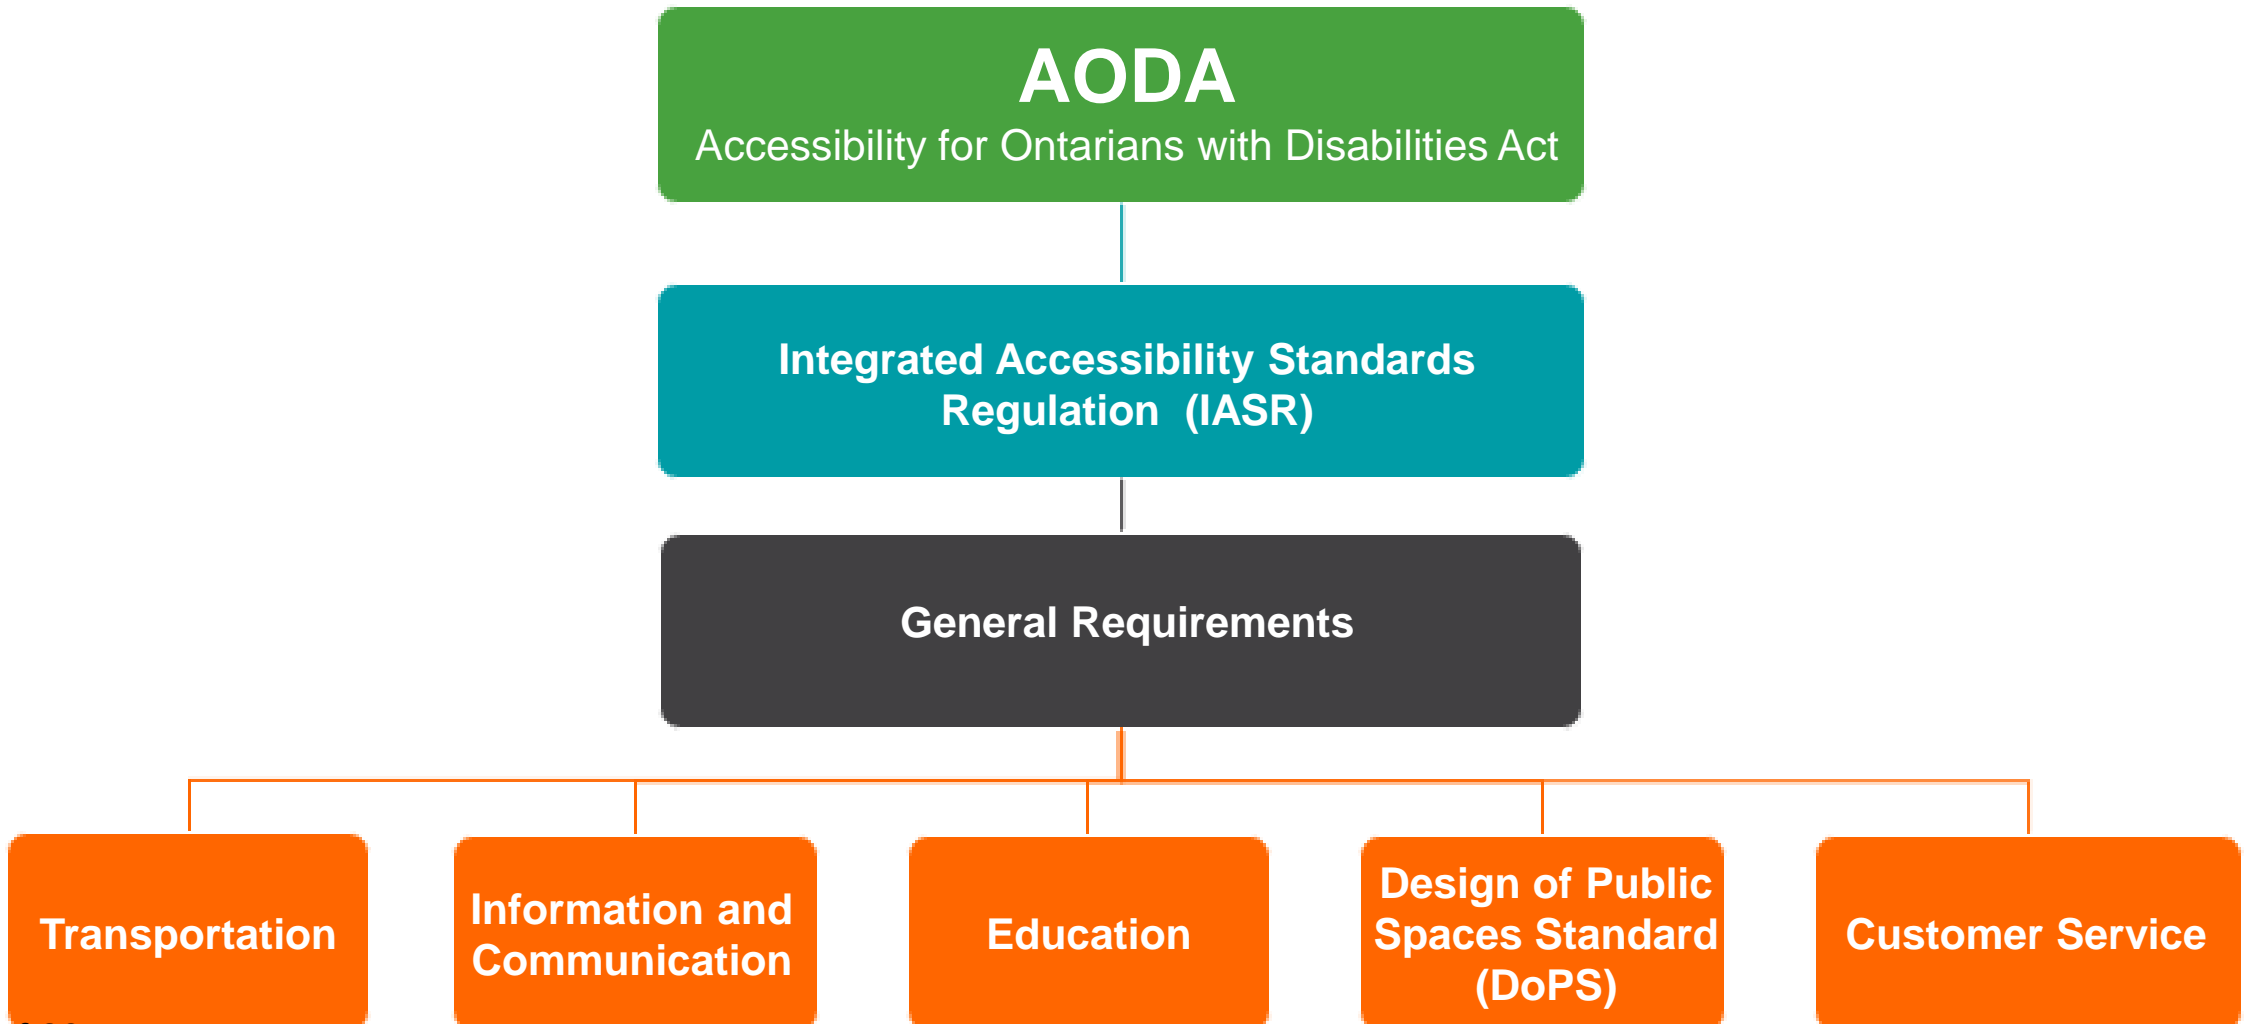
AODA
Accessibility for Ontarians with Disabilities Act

Integrated Accessibility Standards Regulation (IASR)

General Requirements

Transportation

Information and Communication

Education

Design of Public Spaces Standard (DoPS)

Customer Service